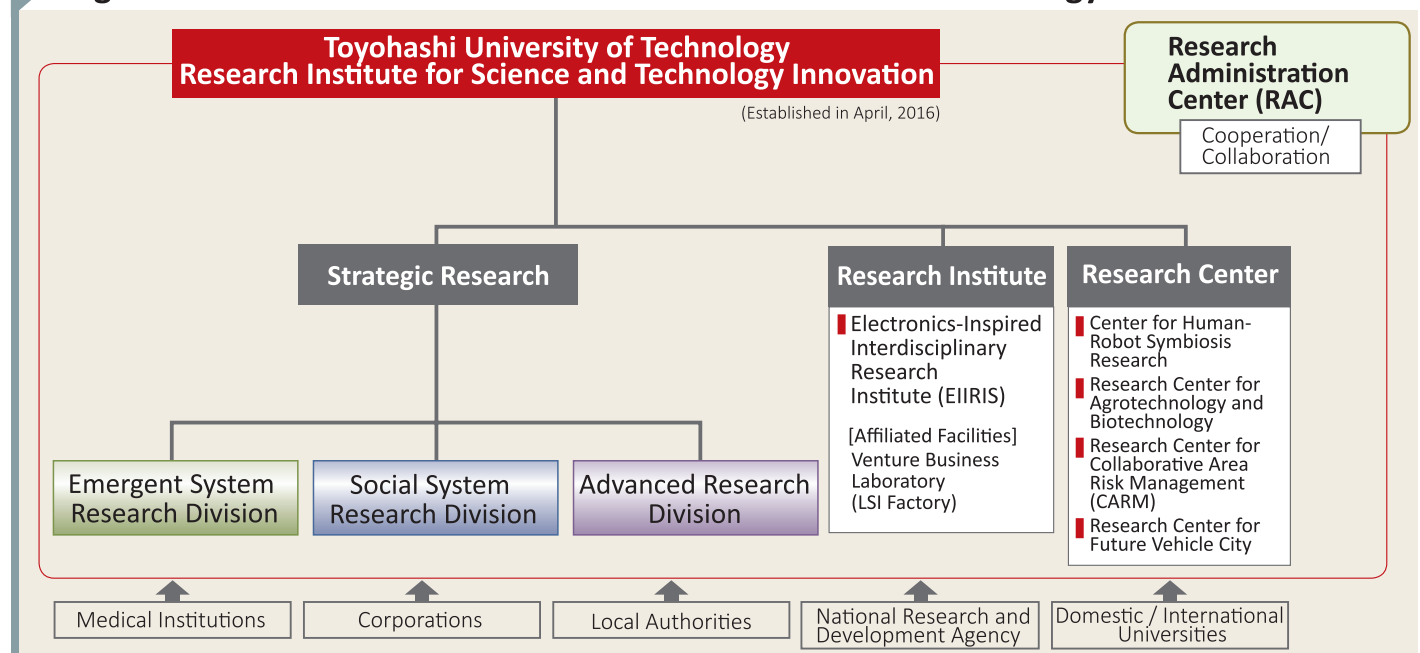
Toyohashi University of Technology
Research Institute for Science and Technology Innovation

(Established in April, 2016)

Research Administration Center (RAC)

Cooperation/ Collaboration

Strategic Research

Research Institute

Research Center

Electronics-Inspired Interdisciplinary Research Institute (EIIRIS)

[Affiliated Facilities]
Venture Business Laboratory (LSI Factory)

Center for Human-Robot Symbiosis Research

Research Center for Agrotechnology and Biotechnology

Research Center for Collaborative Area Risk Management (CARM)

Research Center for Future Vehicle City

Emergent System Research Division

Social System Research Division

Advanced Research Division

Medical Institutions

Corporations

Local Authorities

National Research and Development Agency

Domestic / International Universities